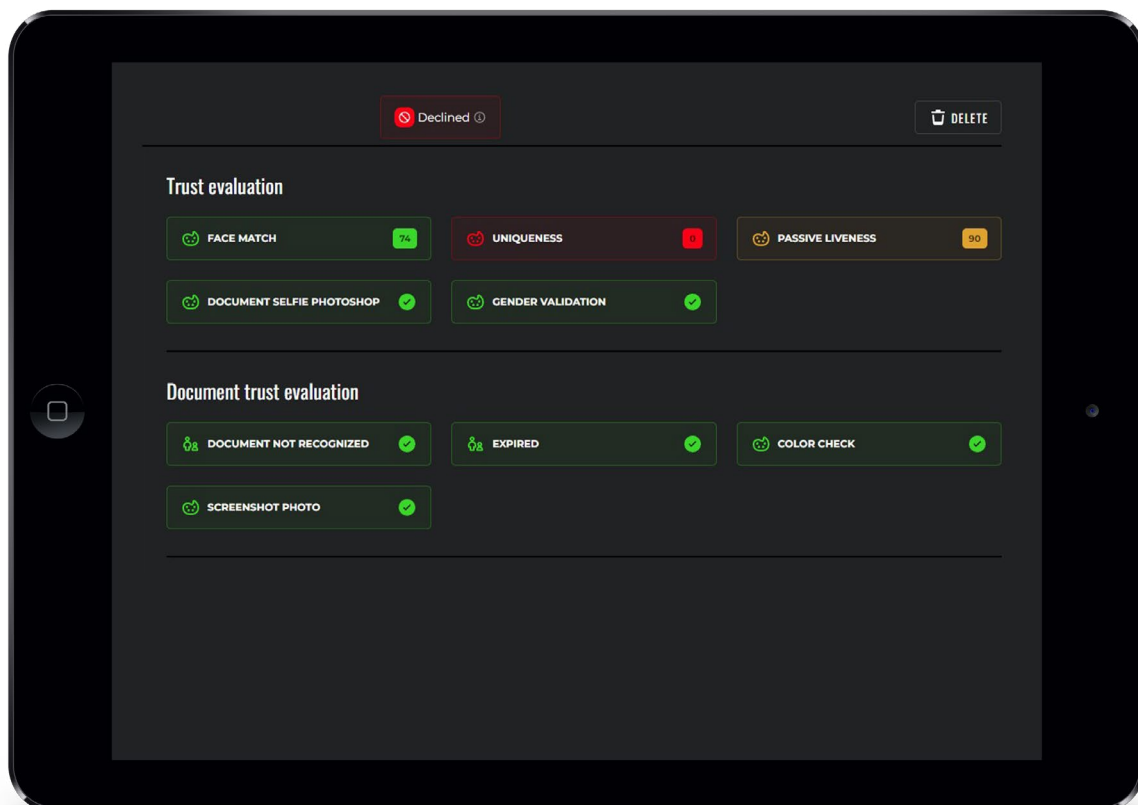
Declined

DELETE

Trust evaluation

FACE MATCH 74

UNIQUENESS 0

PASSIVE LIVENESS 90

DOCUMENT SELFIE PHOTOSHOP

GENDER VALIDATION

Document trust evaluation

DOCUMENT NOT RECOGNIZED

EXPIRED

COLOR CHECK

SCREENSHOT PHOTO